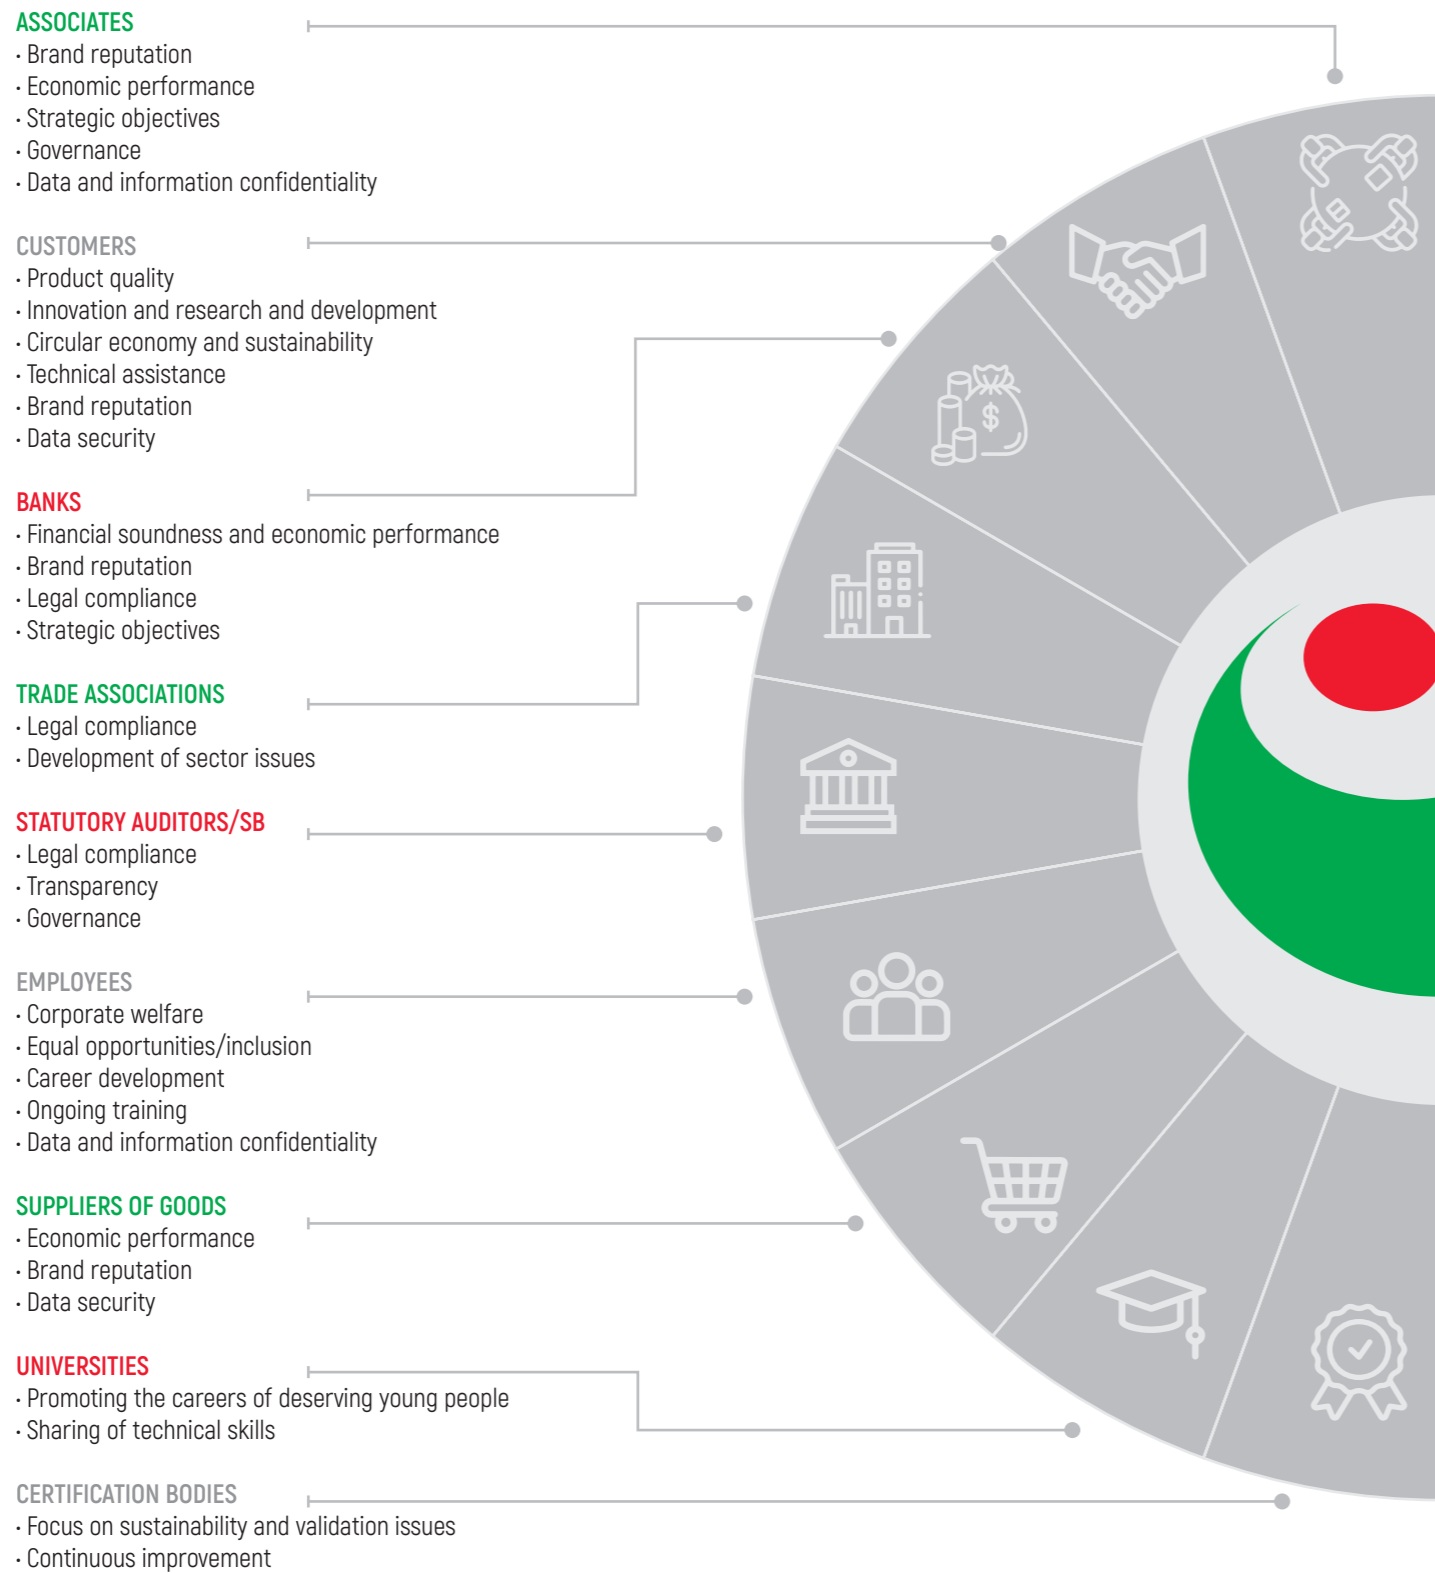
ASSOCIATES
· Brand reputation
· Economic performance
· Strategic objectives
· Governance
· Data and information confidentiality

CUSTOMERS
· Product quality
· Innovation and research and development
· Circular economy and sustainability
· Technical assistance
· Brand reputation
· Data security

BANKS
· Financial soundness and economic performance
· Brand reputation
· Legal compliance
· Strategic objectives

TRADE ASSOCIATIONS
· Legal compliance
· Development of sector issues

STATUTORY AUDITORS/SB
· Legal compliance
· Transparency
· Governance

EMPLOYEES
· Corporate welfare
· Equal opportunities/inclusion
· Career development
· Ongoing training
· Data and information confidentiality

SUPPLIERS OF GOODS
· Economic performance
· Brand reputation
· Data security

UNIVERSITIES
· Promoting the careers of deserving young people
· Sharing of technical skills

CERTIFICATION BODIES
· Focus on sustainability and validation issues
· Continuous improvement

$